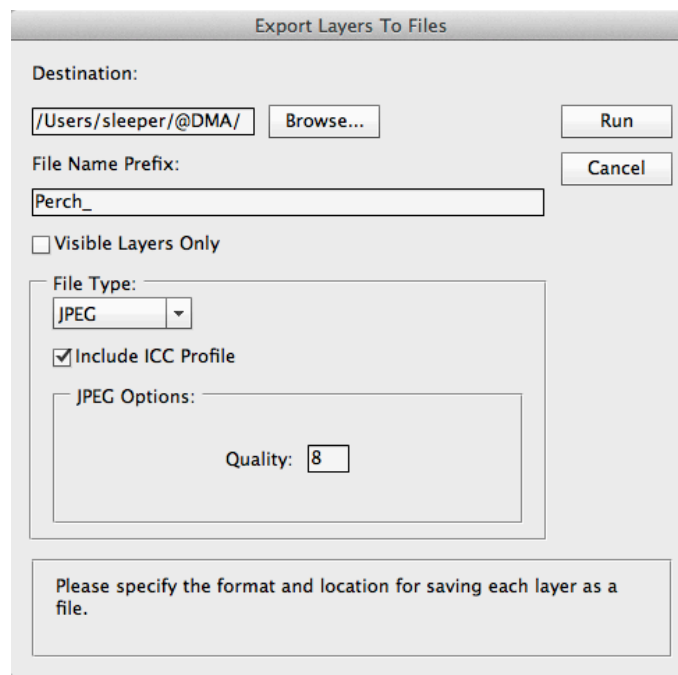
Export Layers To Files

Destination:

/Users/sleeper/@DMA/

Browse...

Run

Cancel

File Name Prefix:

Perch_

Visible Layers Only

File Type:

JPEG

Include ICC Profile

JPEG Options:

Quality: 8

Please specify the format and location for saving each layer as a file.